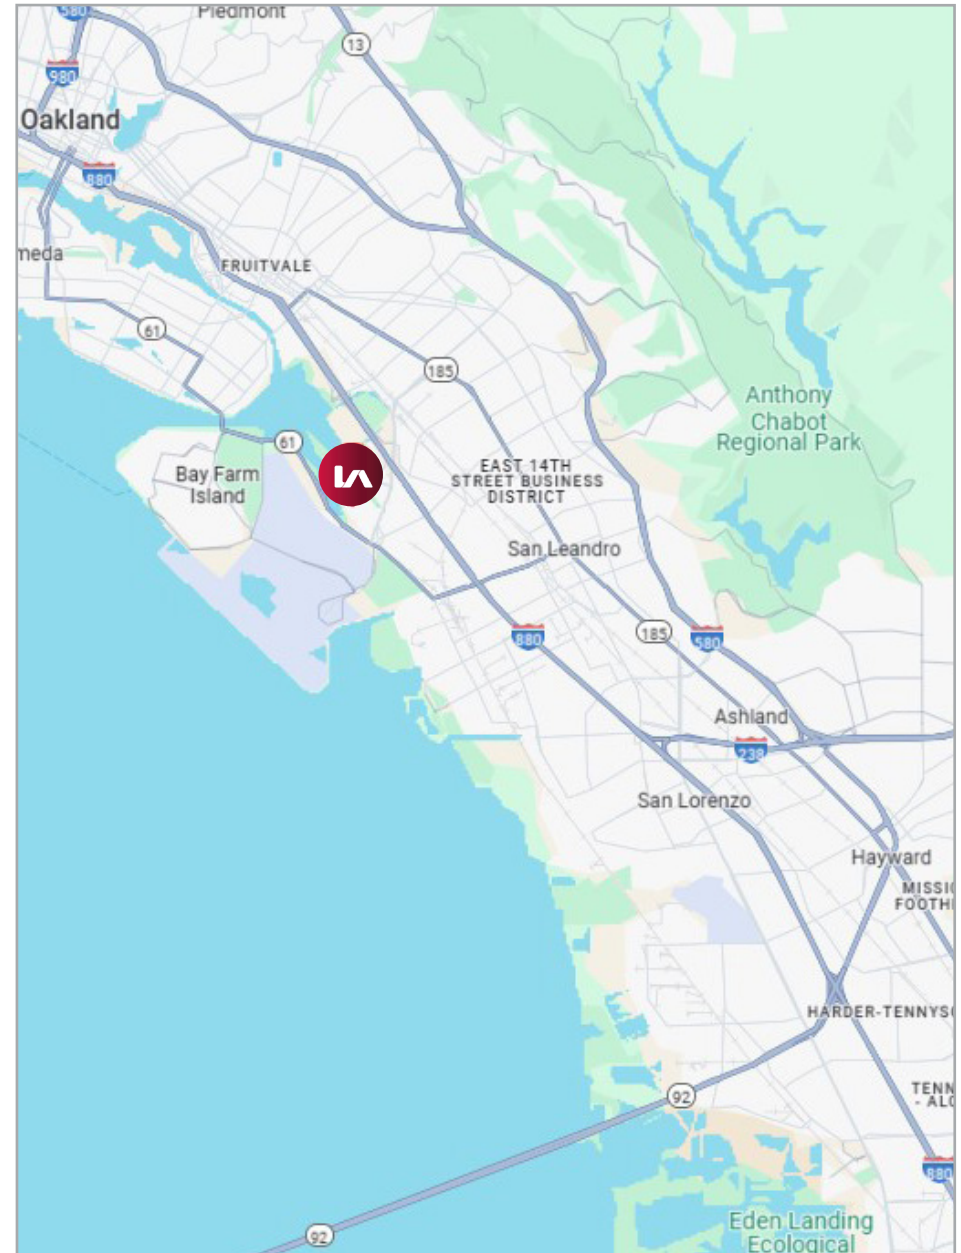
580
Piedmont
13
980
Oakland
880
meda
FRUITVALE
61
185
Anthony Chabot Regional Park
61
Bay Farm Island
EAST 14TH STREET BUSINESS DISTRICT
San Leandro
880
185
580
Ashland
238
San Lorenzo
Hayward
MISSI FOOTH
HARDER-TENNYS
TENN - AL
92
880
Eden Landing Ecological
92